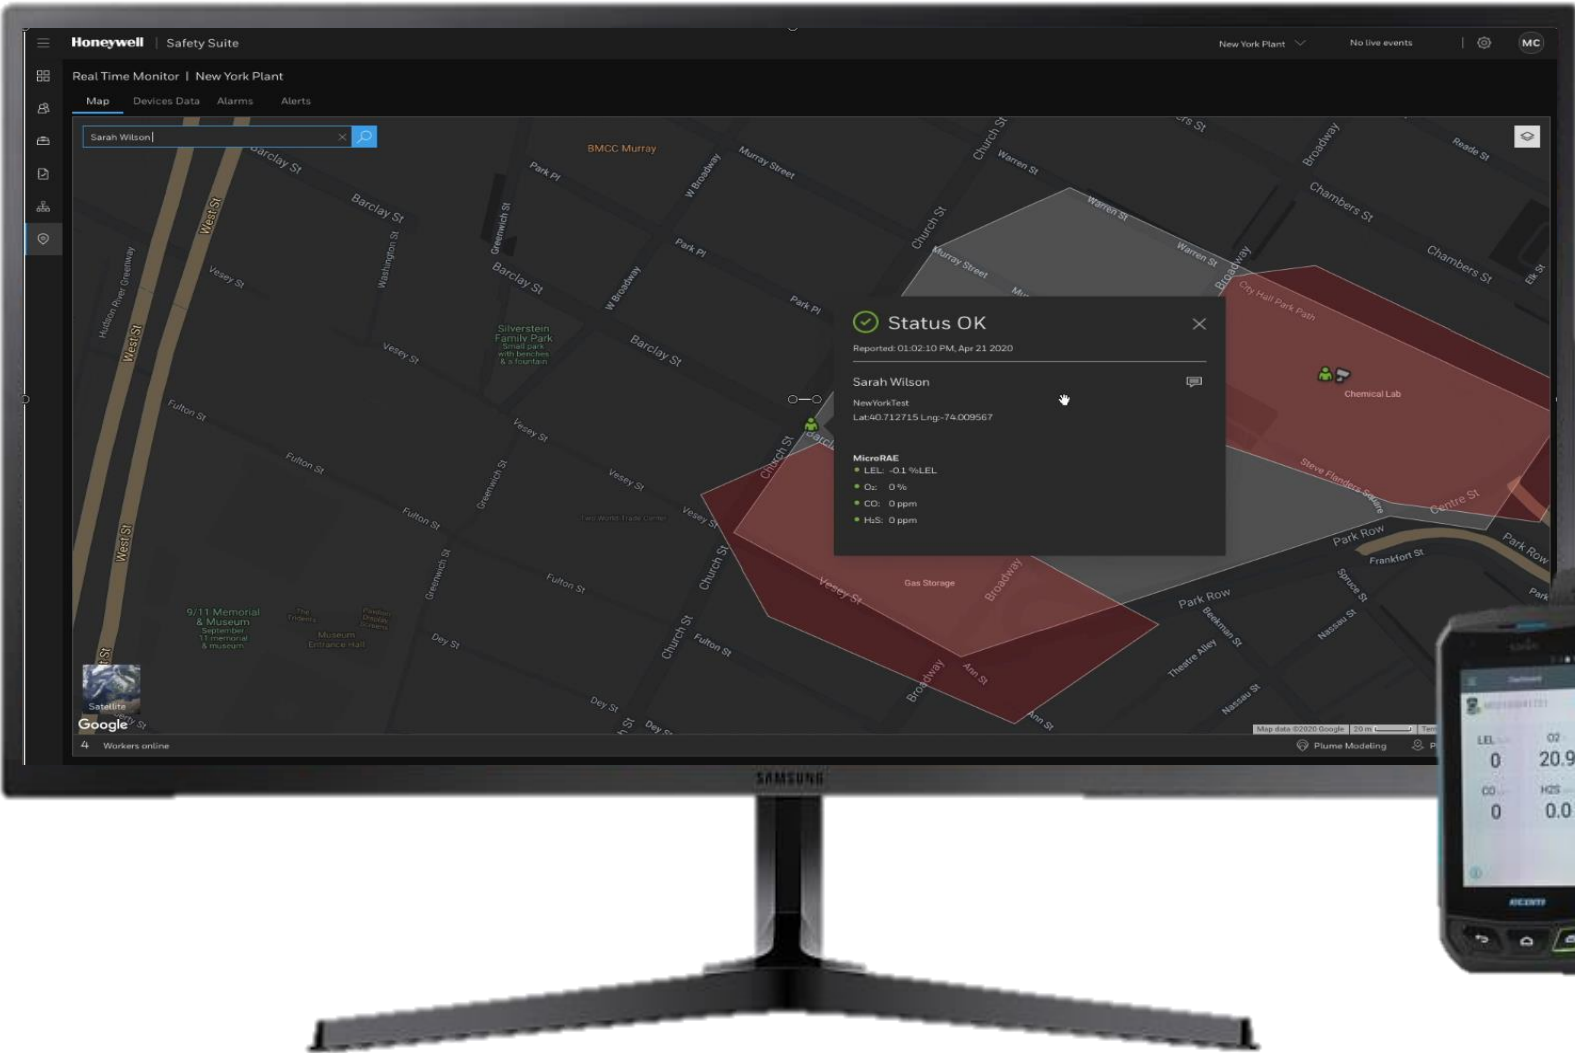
Honeywell | Safety Suite

New York Plant

No live events

MC

Real Time Monitor | New York Plant

Map Devices Data Alarms Alerts

Sarah Wilson

BMCC Murray

Barclay St

Barclay St

Park Pl

Murray Street

W Broadway

Church St

Warren St

Broadway

Chambers St

Chambers St

Reade St

West St

Vesey St

Washington St

Greenwich St

Barclay St

Park Pl

W Broadway

Church St

Murray Street

Warren St

Warren St

Broadway

City Hall Park Path

Hudson River Greenway

West St

Silverstein Family Park

Park Pl

Vesey St

Barclay St

Fulton St

Vesey St

Fulton St

Vesey St

Fulton St

Greenwich St

Vesey St

Church St

Chemical Lab

Steve Flanders Square

Centre St

Park Row

Frankfort St

Park Row

West St

Fulton St

Greenwich St

Church St

Gas Storage

Broadway

Vesey St

Park Row

Spruce St

Nassau St

9/11 Memorial & Museum

Dey St

Church St

Fulton St

Broadway

Ann St

Beekman St

Theatre Alley

Nassau St

Dey St

Ann St

Satellite

Google

Status OK

Reported: 01:02:10 PM, Apr 21 2020

Sarah Wilson

NewYorkTest

Lat:40.712715 Lng:-74.009567

MicroRAE

LEL: -0.1 %LEL

O₂: 0 %

CO: 0 ppm

H₂S: 0 ppm

4 Workers online

Map data ©2020 Google 20 m

Plume Modeling

SAMSUNG

LEL O2

0 20.9

CO H2S

0 0.0